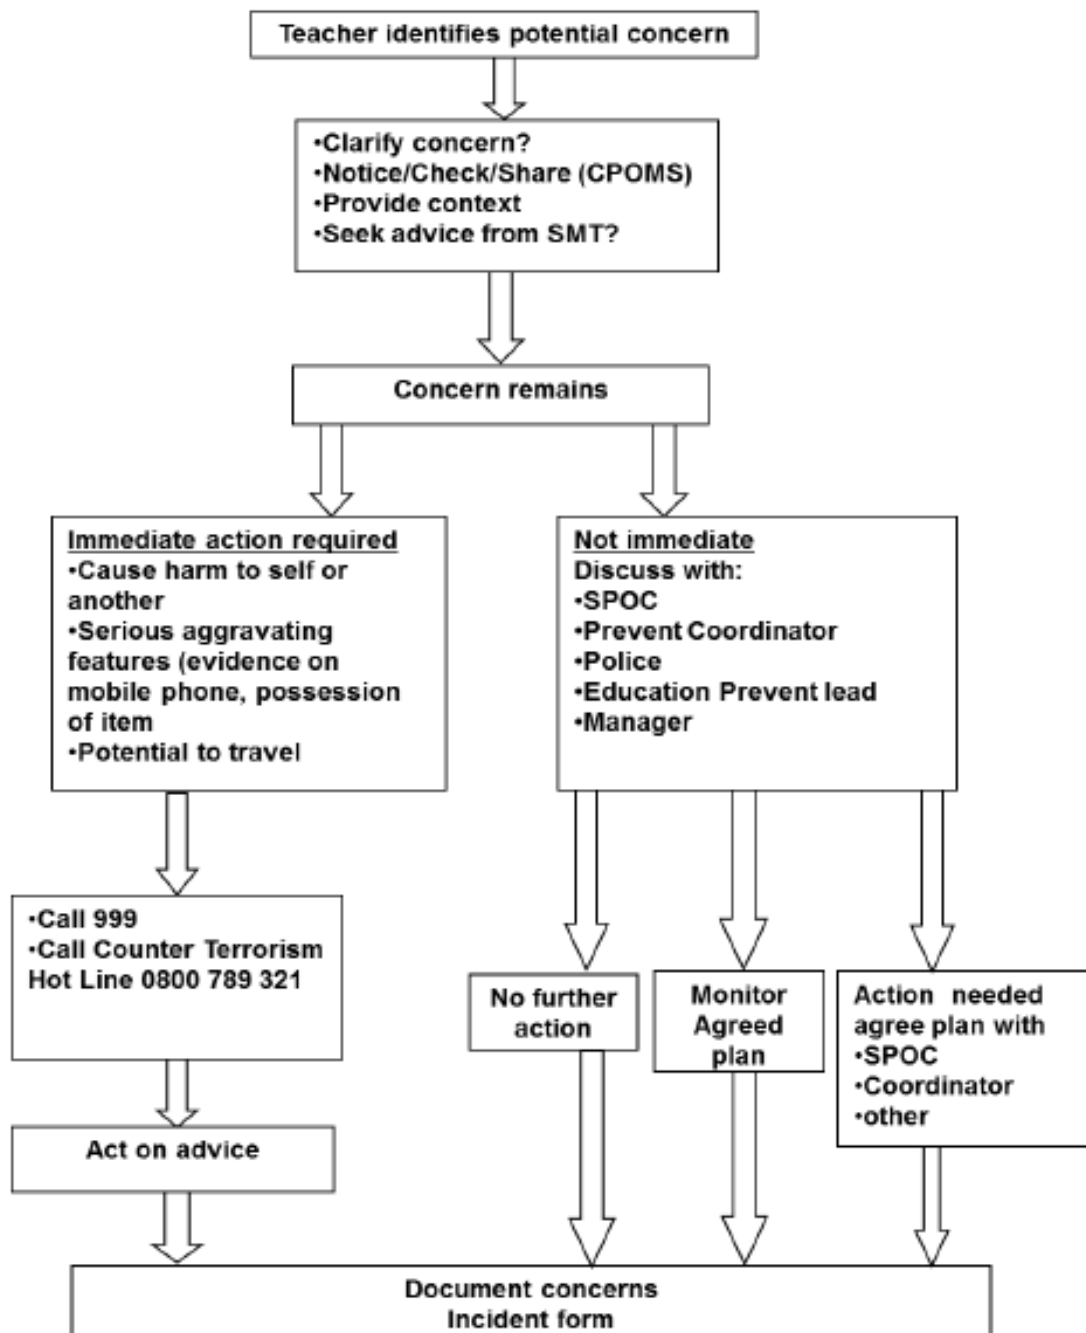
Teacher identifies potential concern

•Clarify concern?
•Notice/Check/Share (CPOMS)
•Provide context
•Seek advice from SMT?

Concern remains

Immediate action required
•Cause harm to self or another
•Serious aggravating features (evidence on mobile phone, possession of item
•Potential to travel

Not immediate
Discuss with:
•SPOC
•Prevent Coordinator
•Police
•Education Prevent lead
•Manager

•Call 999
•Call Counter Terrorism Hot Line 0800 789 321

Act on advice

No further action

Monitor Agreed plan

Action needed agree plan with
•SPOC
•Coordinator
•other

Document concerns
Incident form